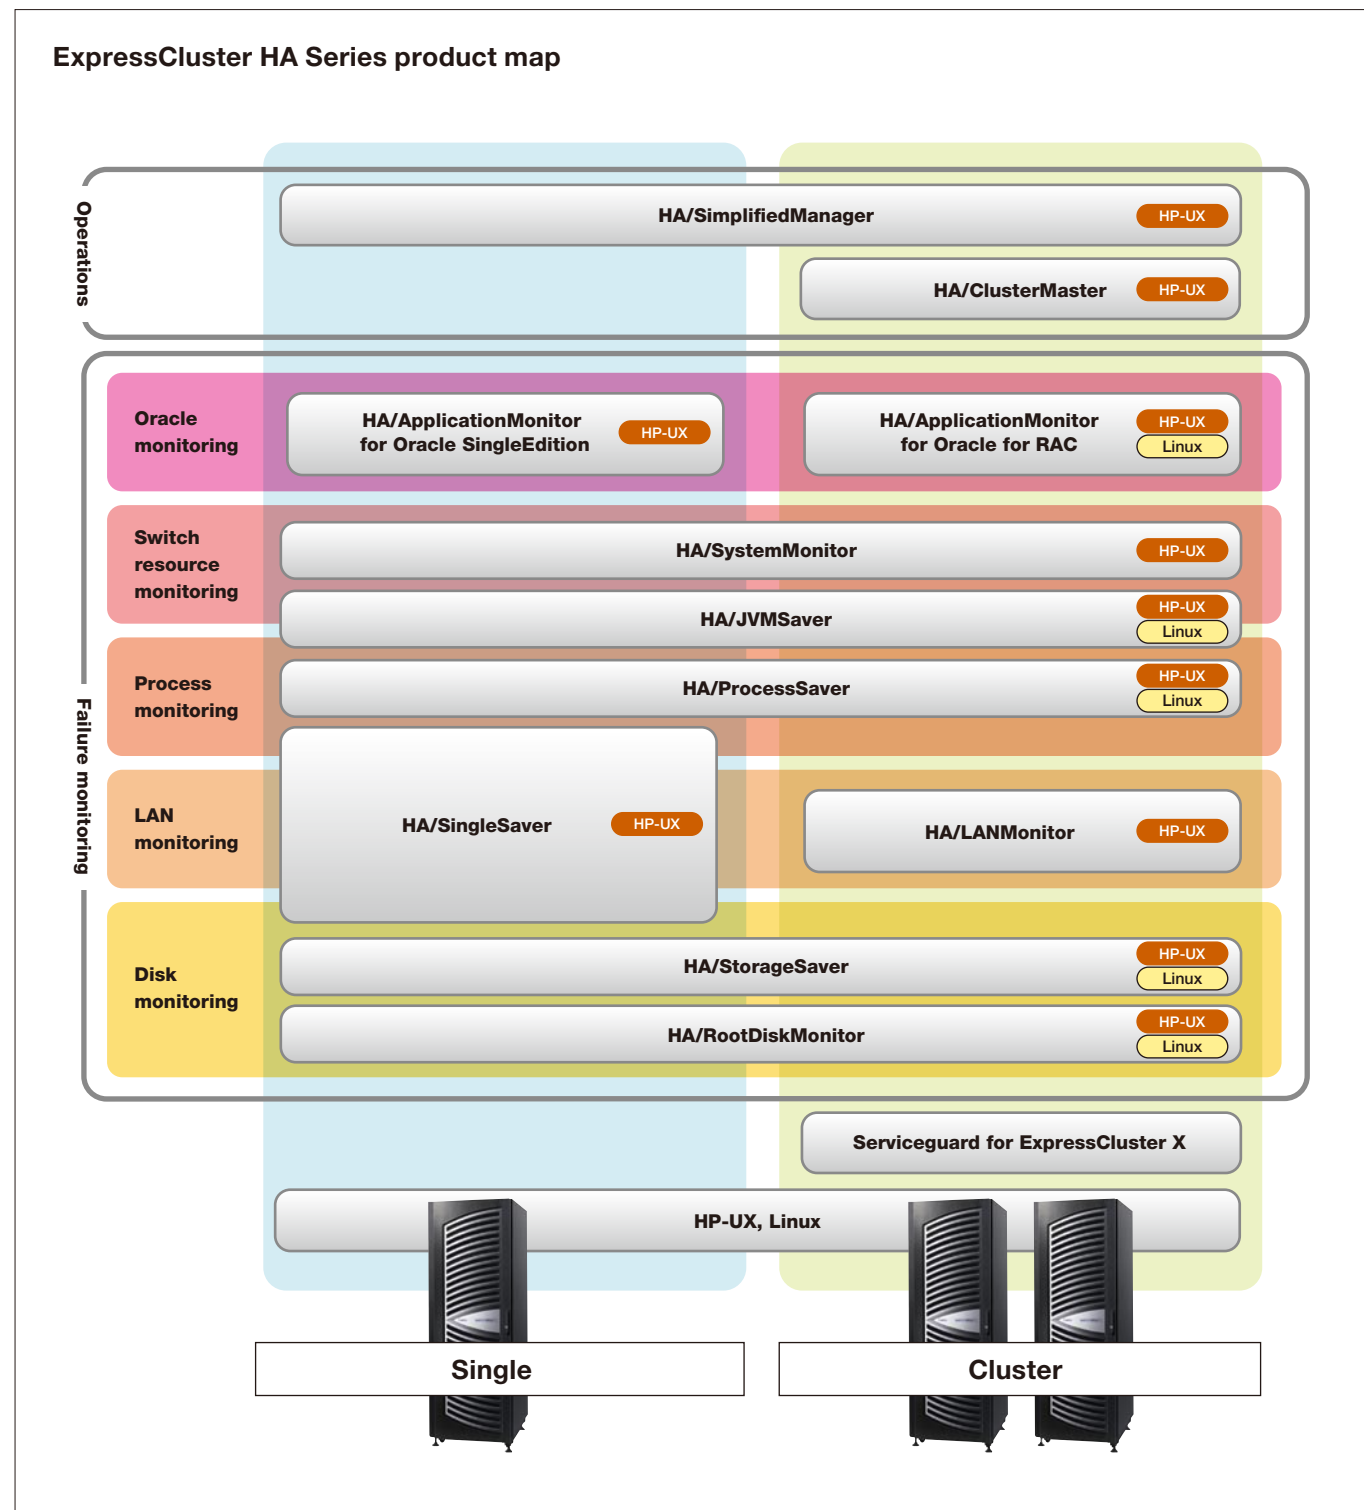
ExpressCluster HA Series product map

Operations

HA/SimplifiedManager HP-UX

HA/ClusterMaster HP-UX

Failure monitoring

Oracle monitoring

HA/ApplicationMonitor for Oracle SingleEdition HP-UX

HA/ApplicationMonitor for Oracle for RAC HP-UX Linux

Switch resource monitoring

HA/SystemMonitor HP-UX

HA/JVMSaver HP-UX Linux

Process monitoring

HA/ProcessSaver HP-UX Linux

LAN monitoring

HA/SingleSaver HP-UX

HA/LANMonitor HP-UX

Disk monitoring

HA/StorageSaver HP-UX Linux

HA/RootDiskMonitor HP-UX Linux

Serviceguard for ExpressCluster X

HP-UX, Linux

Single

Cluster